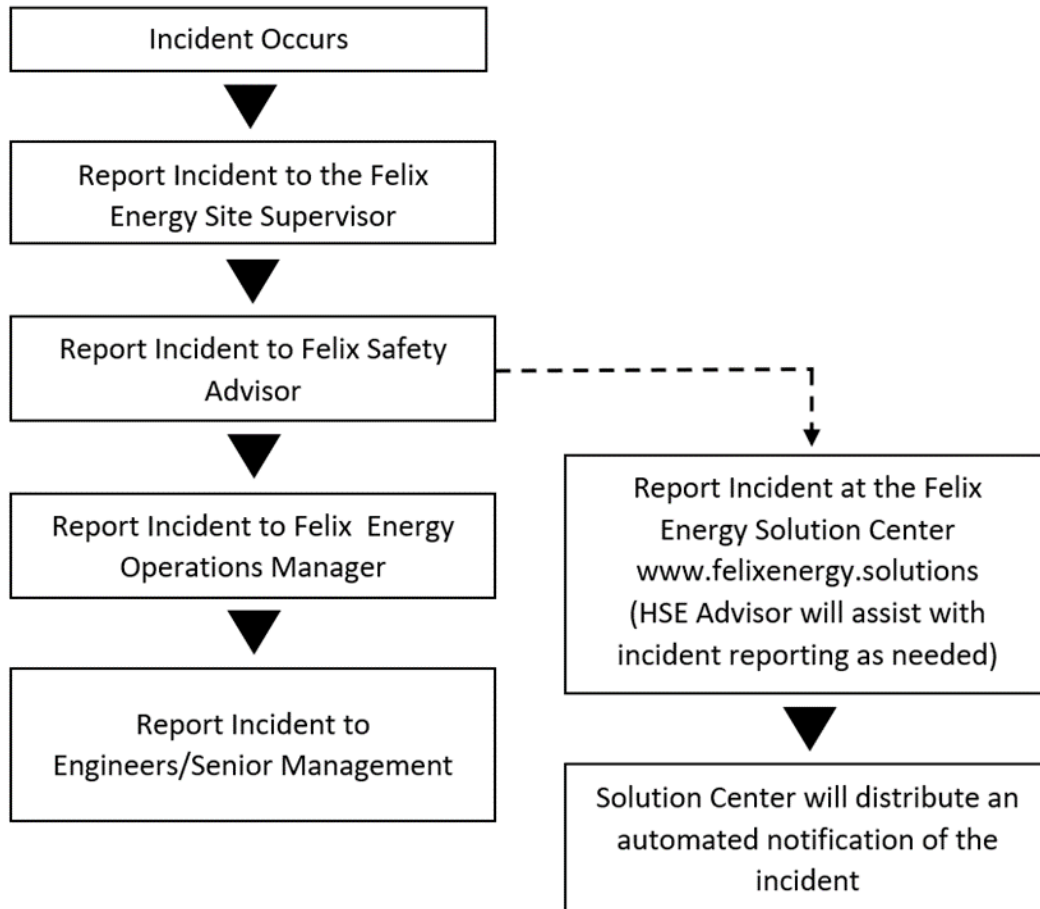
Incident Occurs

Report Incident to the Felix Energy Site Supervisor

Report Incident to Felix Safety Advisor

Report Incident to Felix  Energy Operations Manager

Report Incident to Engineers/Senior Management

Report Incident at the Felix Energy Solution Center www.felixenergy.solutions (HSE Advisor will assist with incident reporting as needed)

Solution Center will distribute an automated notification of the incident